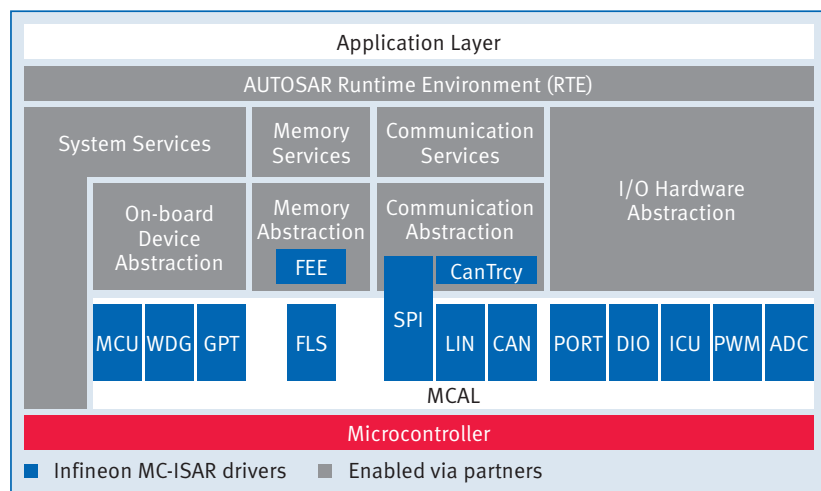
Application Layer

AUTOSAR Runtime Environment (RTE)

System Services

Memory Services

Communication Services

I/O Hardware Abstraction

On-board Device Abstraction

Memory Abstraction

FEE

Communication Abstraction

CanTrcy

SPI

MCU WDG GPT

FLS

LIN CAN

PORT DIO ICU PWM ADC

MCAL

Microcontroller

Infineon MC-ISAR drivers

Enabled via partners